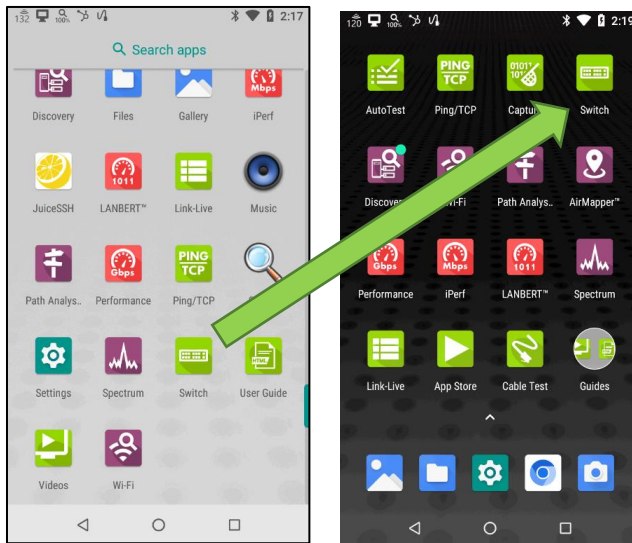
132 100% 2:17

Search apps

Discovery
Files
Gallery
Mbps
iPerf

JuiceSSH
1011
LANBERT™
Link-Live
Music

Path Analys...
Gbps
Performance
PING TCP
Ping/TCP

Settings
Spectrum
Switch
HTML
User Guide

Videos
Wi-Fi

120 100% 2:19

AutoTest
PING TCP
Ping/TCP
0101 101
Captu
Switch

Discove
i-Fi
Path Analys...
AirMapper™

Gbps
Performance
Mbps
iPerf
1011
LANBERT™
Spectrum

Link-Live
App Store
Cable Test
Guides